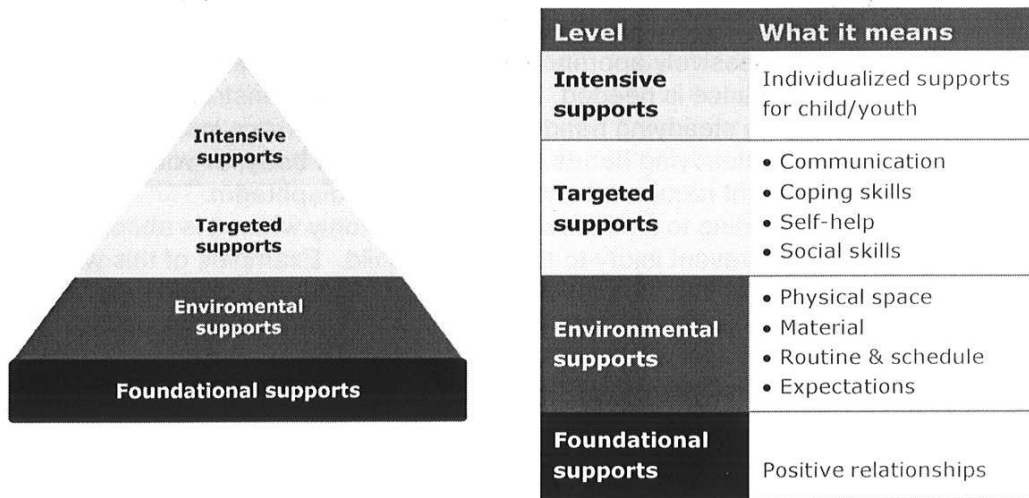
Intensive supports

Targeted supports

Enviromental supports

Foundational supports

| Level | What it means |
|---|---|
| Intensive supports | Individualized supports for child/youth |
| Targeted supports | • Communication • Coping skills • Self-help • Social skills |
| Environmental supports | • Physical space • Material • Routine & schedule • Expectations |
| Foundational supports | Positive relationships |